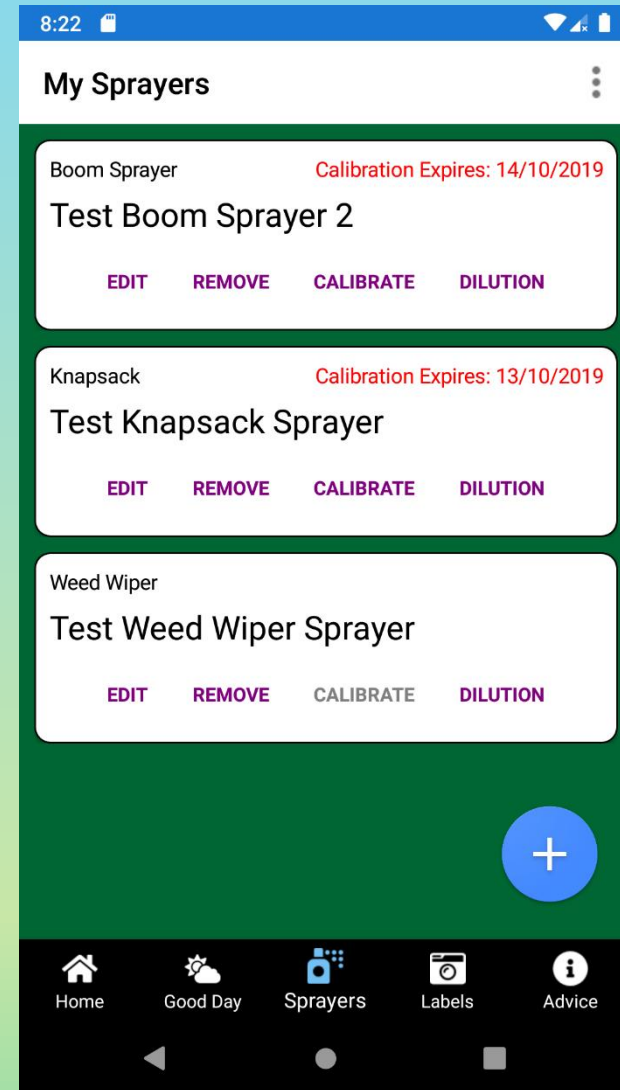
8:22

My Sprayers

Boom Sprayer
Calibration Expires: 14/10/2019
Test Boom Sprayer 2
EDIT REMOVE CALIBRATE DILUTION

Knapsack
Calibration Expires: 13/10/2019
Test Knapsack Sprayer
EDIT REMOVE CALIBRATE DILUTION

Weed Wiper
Test Weed Wiper Sprayer
EDIT REMOVE CALIBRATE DILUTION

+

Home
Good Day
Sprayers
Labels
Advice